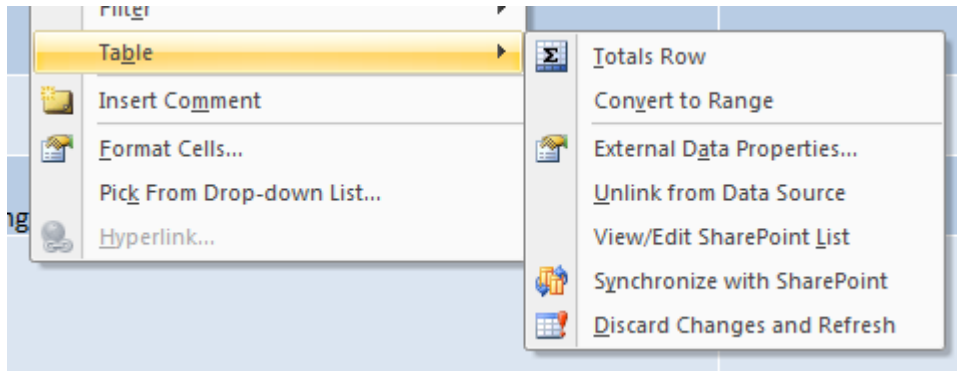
Filter
Table
Insert Comment
Format Cells...
Pick From Drop-down List...
Hyperlink...

ng

Totals Row
Convert to Range
External Data Properties...
Unlink from Data Source
View/Edit SharePoint List
Synchronize with SharePoint
Discard Changes and Refresh